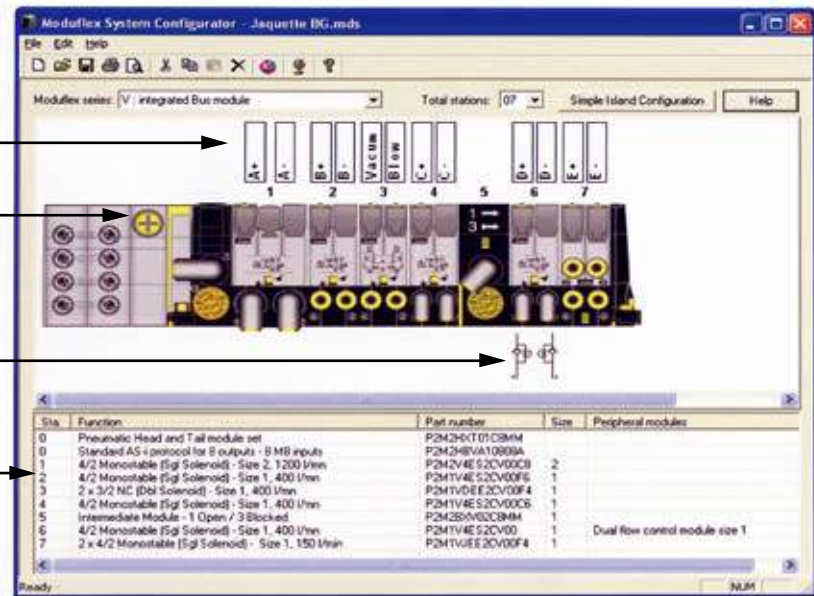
Moduflex System Configurator - Jaquette BG.mds

File Edit Help

Moduflex series: V integrated Bus module

Total stations: 07

Simple Island Configuration

Help

A+ A- B+ B- Vacum Blow C+ C- D+ D- E+ E-

1 2 3 4 5 6 7

1 → 3 →

| Sta. | Function | Part number | Size | Peripheral modules |
|---|---|---|---|---|
| 0 | Pneumatic Head and Tail module set | P2M2HXT01CBMM | | |
| 0 | Standard AS-i protocol for 8 outputs - 8 M8 inputs | P2M2HBVA10808A | | |
| 1 | 4/2 Monostable (Sgl Solenoid) - Size 2, 1200 l/min | P2M2V4ES2CV00C8 | 2 | |
| 2 | 4/2 Monostable (Sgl Solenoid) - Size 1, 400 l/min | P2M1V4ES2CV00F6 | 1 | |
| 3 | 2 x 3/2 NC (Dbl Solenoid) - Size 1, 400 l/min | P2M1VDEE2CV00F4 | 1 | |
| 4 | 4/2 Monostable (Sgl Solenoid) - Size 1, 400 l/min | P2M1V4ES2CV00C6 | 1 | |
| 5 | Intermediate Module - 1 Open / 3 Blocked | P2M2BXI02CBMM | 1 | |
| 6 | 4/2 Monostable (Sgl Solenoid) - Size 1, 400 l/min | P2M1V4ES2CV00 | 1 | Dual flow control module size 1 |
| 7 | 2 x 4/2 Monostable (Sgl Solenoid) - Size 1, 150 l/min | P2M1VJEE2CV00F4 | 1 | |

Ready

NUM